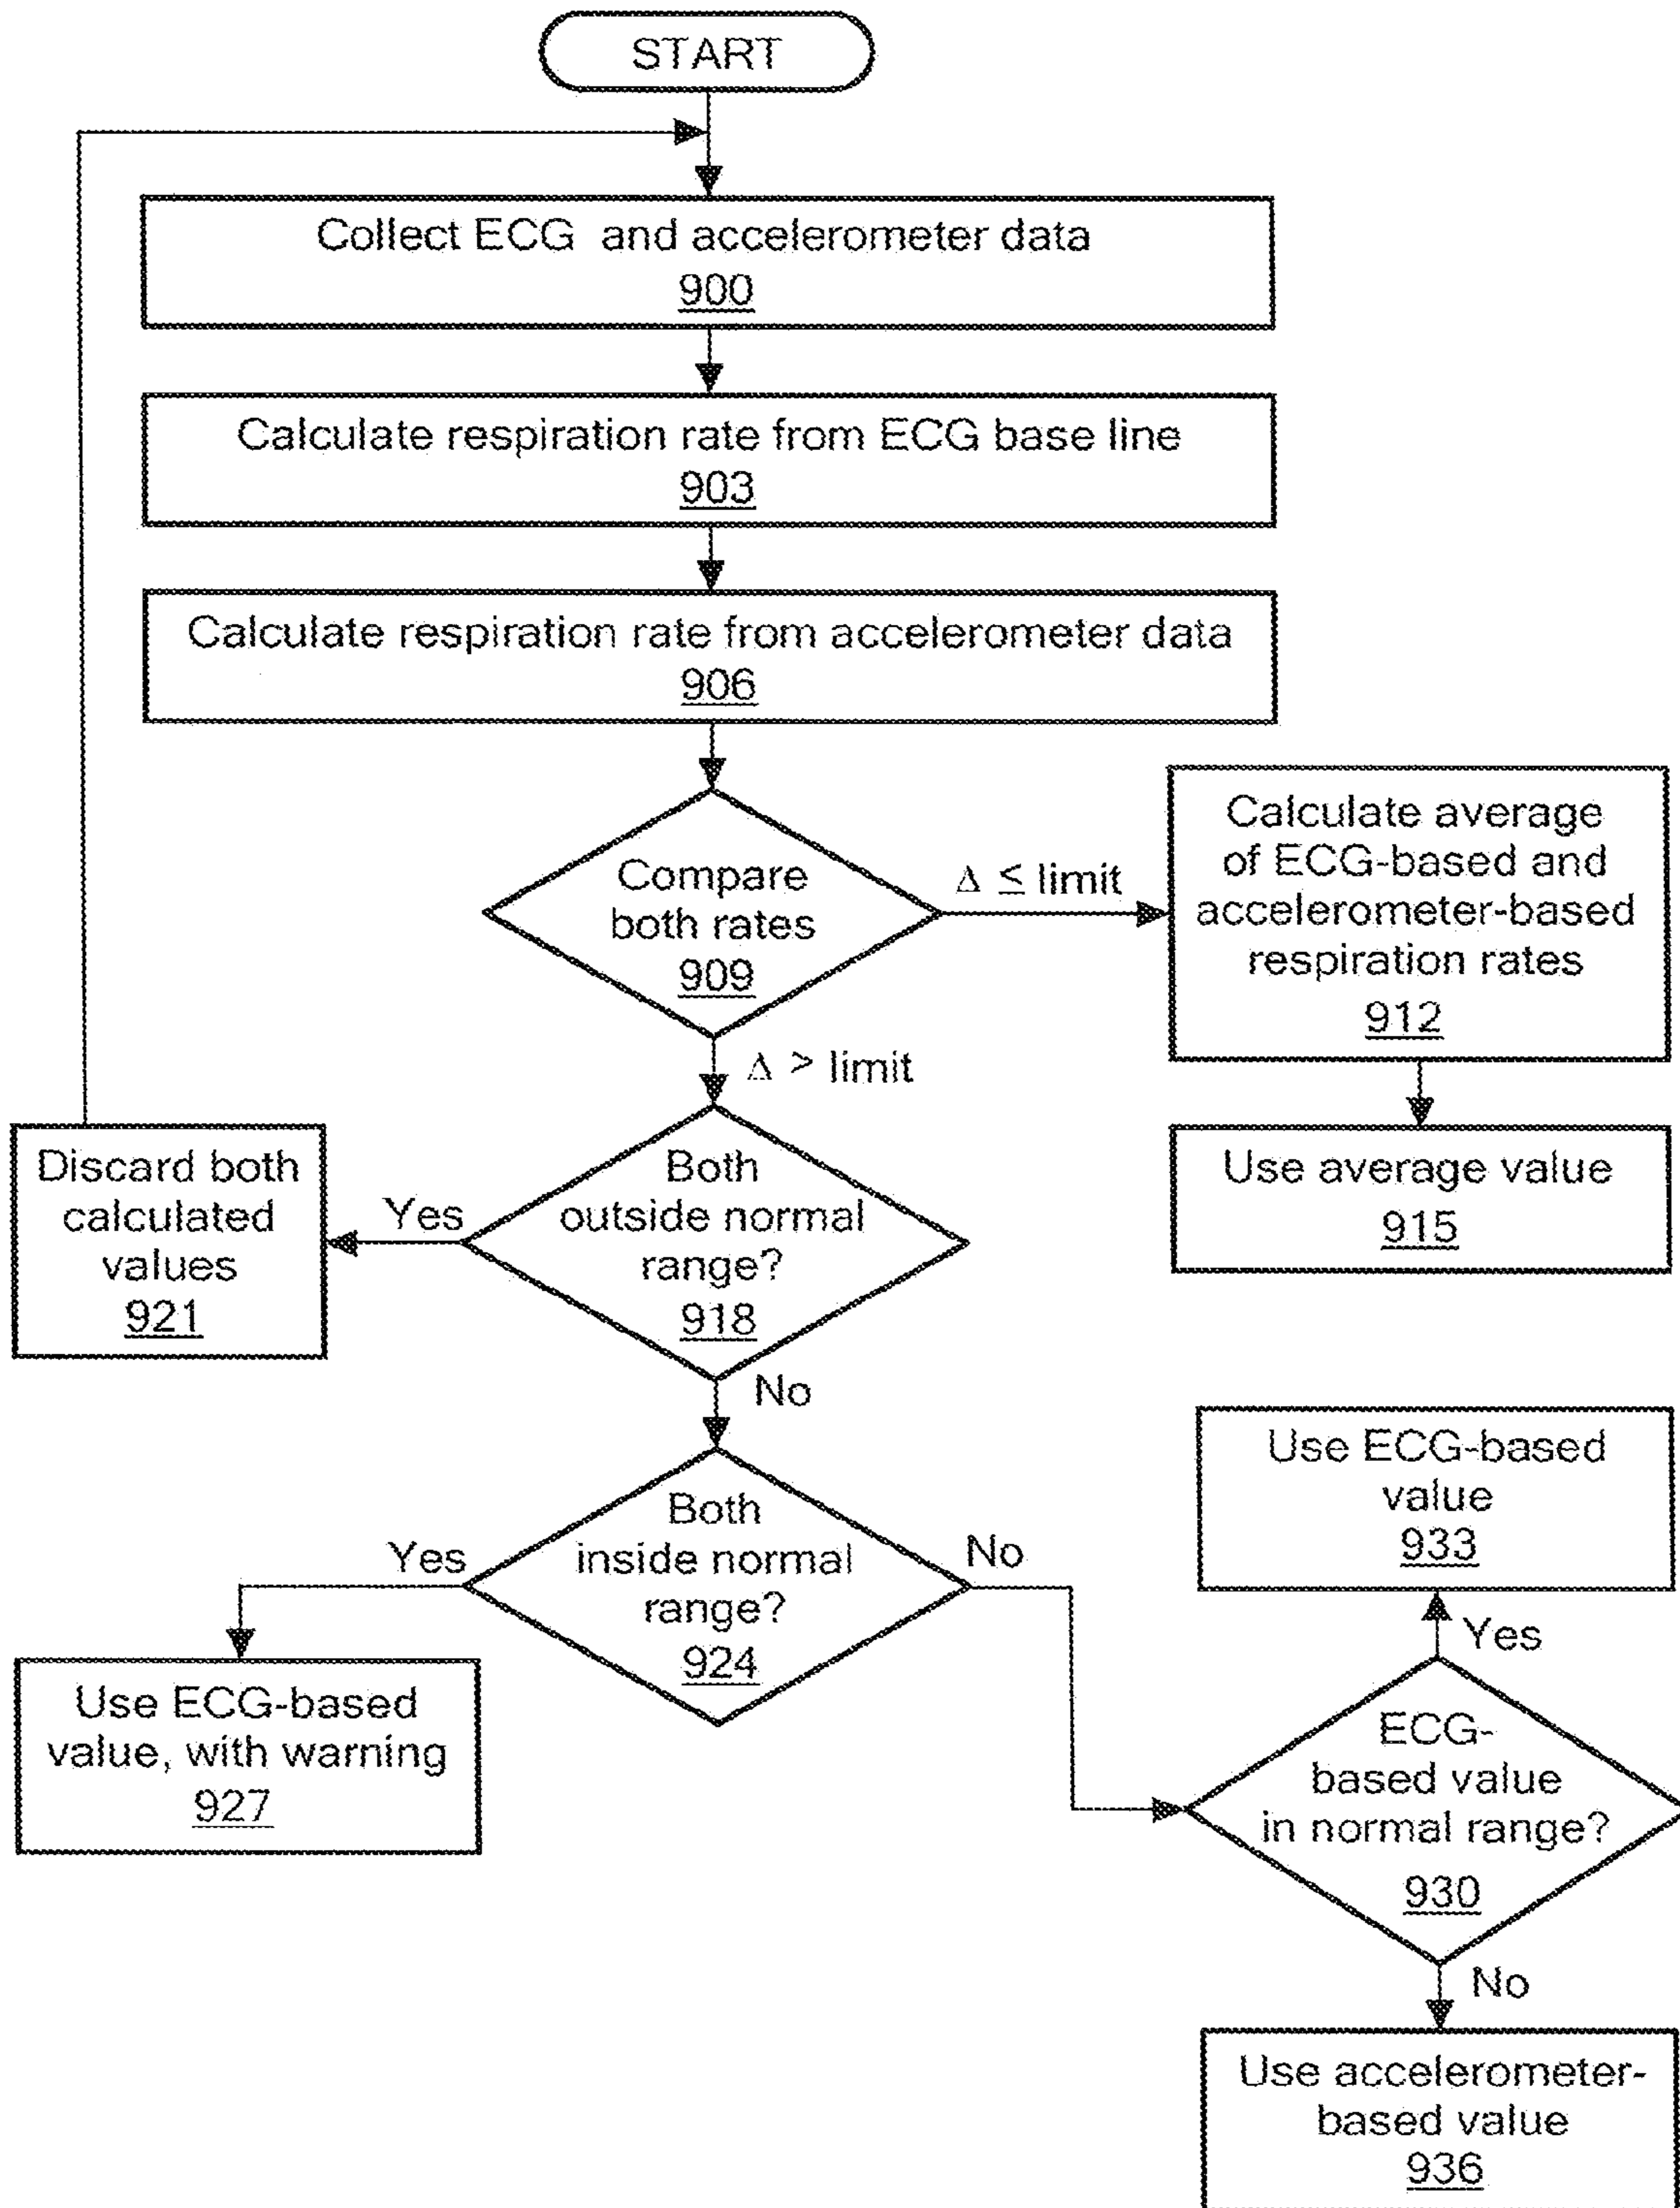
START

Collect ECG and accelerometer data
900

Calculate respiration rate from ECG base line
903

Calculate respiration rate from accelerometer data
906

Compare both rates
909

$\Delta \leq$ limit

Calculate average of ECG-based and accelerometer-based respiration rates
912

Use average value
915

$\Delta >$ limit

Both outside normal range?
918

Yes

Discard both calculated values
921

No

Both inside normal range?
924

Yes

Use ECG-based value, with warning
927

No

ECG-based value in normal range?
930

Yes

Use ECG-based value
933

No

Use accelerometer-based value
936